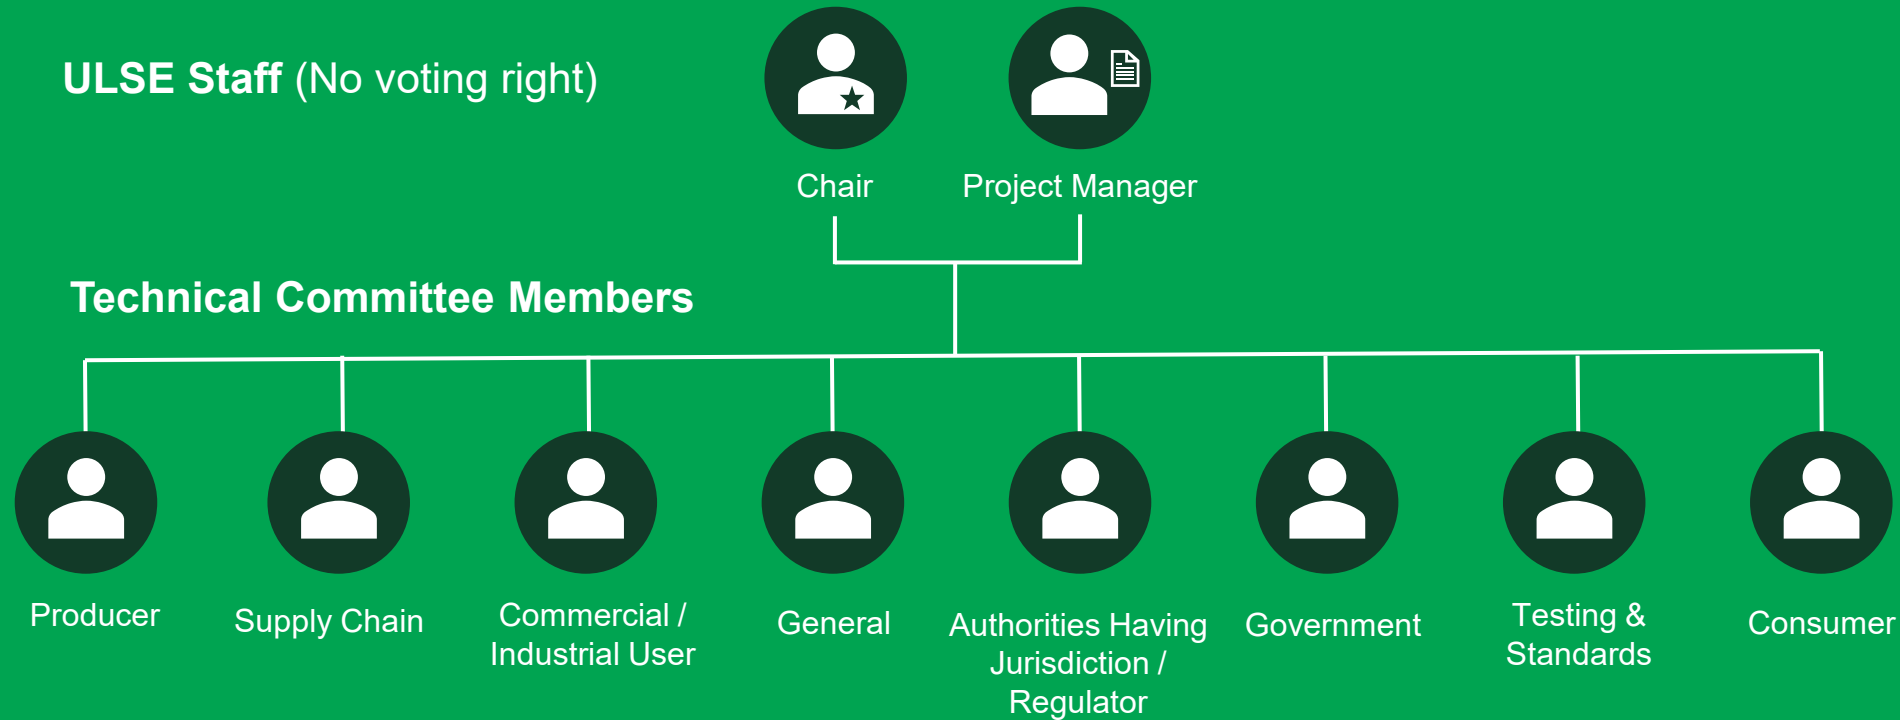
ULSE Staff (No voting right)

Chair

Project Manager

Technical Committee Members

Producer

Supply Chain

Commercial / Industrial User

General

Authorities Having Jurisdiction / Regulator

Government

Testing & Standards

Consumer